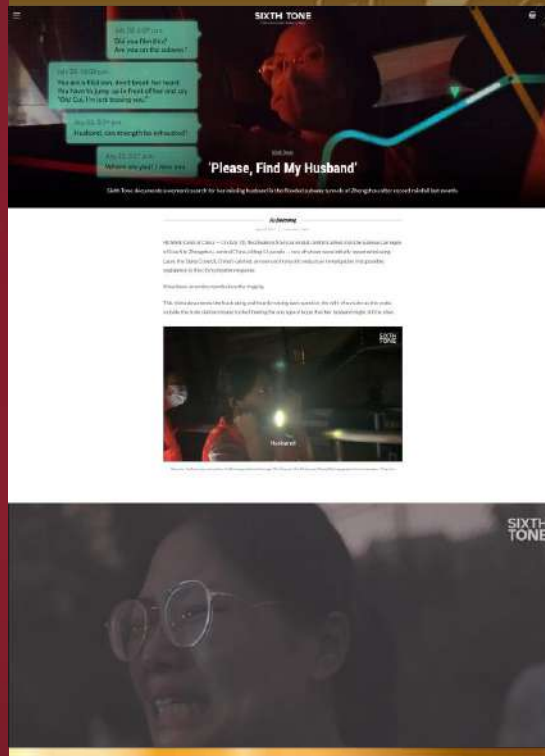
SIXTH TONE

July 20, 6:07 p.m.
Did you flee the?
Are you on the subway?

July 20, 10:30 p.m.
You are a filial son, don't break her heart. You have to jump up in front of her and say "Old Cui, I'm just teasing you."

July 20, 9:39 p.m.
Husband, can strength be exhausted?

July 21, 2:17 a.m.
Where are you? I miss you

'Please, Find My Husband'

Sixth Tone documents a woman's search for her missing husband in the flooded subway tunnels of Zhengzhou after record rainfall last month.

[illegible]

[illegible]

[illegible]

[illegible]

SIXTH TONE

Husband

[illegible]

SIXTH TONE